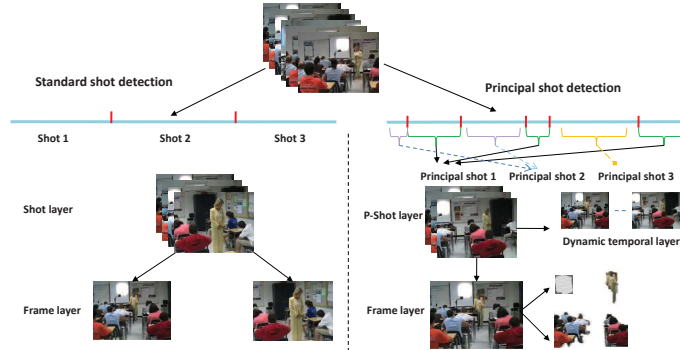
Standard shot detection

Principal shot detection

Shot 1

Shot 2

Shot 3

Principal shot 1

Principal shot 2

Principal shot 3

Shot layer

P-Shot layer

Dynamic temporal layer

Frame layer

Frame layer